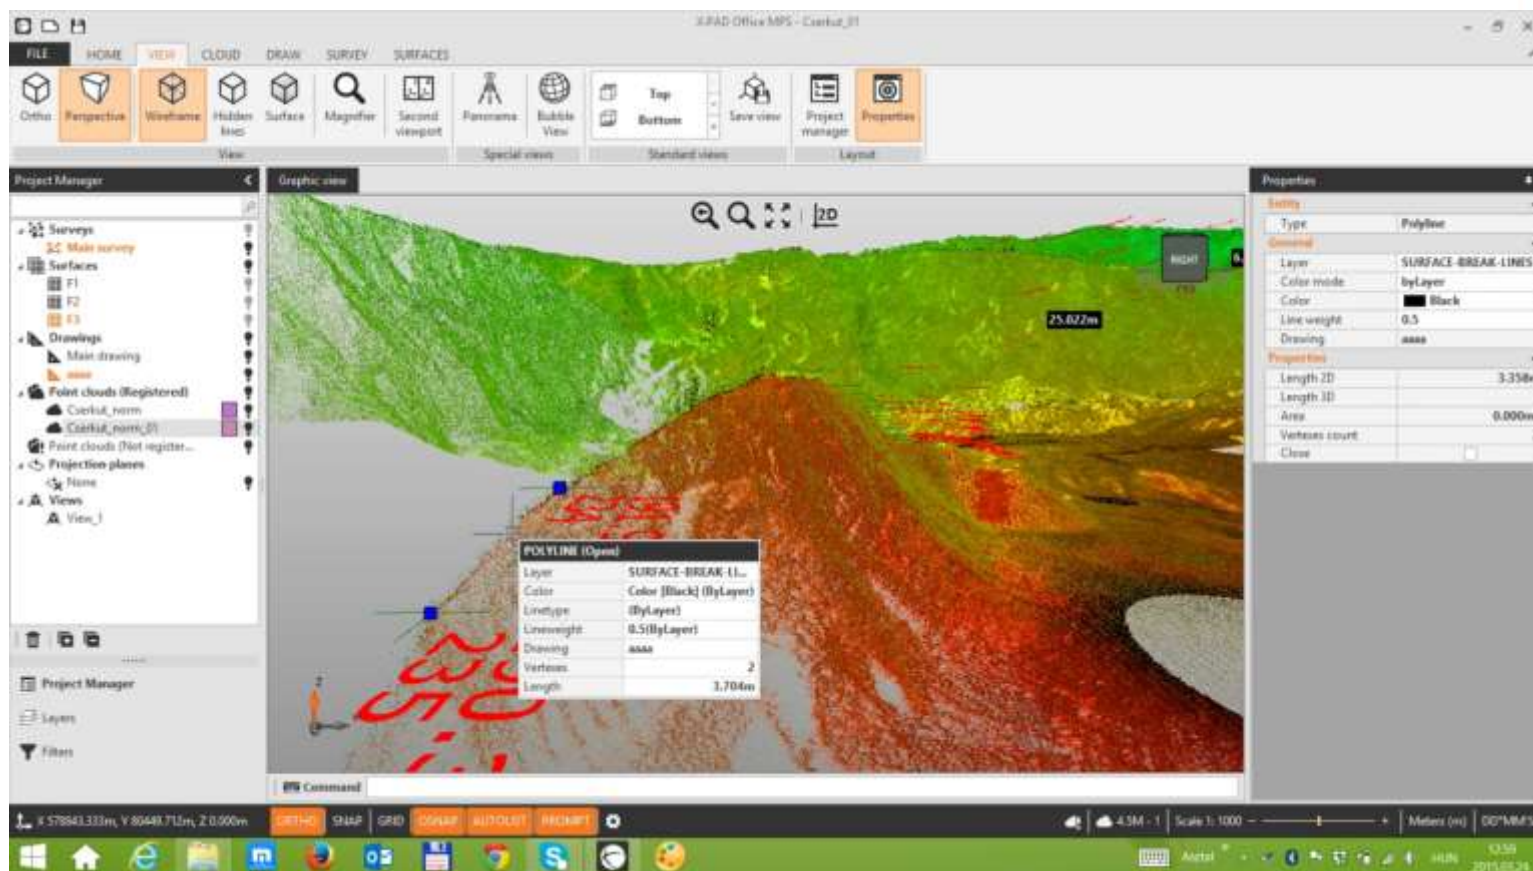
X-PAD Office MPS - Cserkut_01

FILE HOME VIEW CLOUD DRAW SURVEY SURFACES

Ortho Perspective Wireframe Hidden lines Surface Magnifier Second viewport Panorama Bubble View Top Bottom Save view Project manager Properties

View Special views Standard views Layout

Project Manager

Surveys
Main survey
Surfaces
F1
F2
F3
Drawings
Main drawing
aaaa
Point clouds (Registered)
Cserkut_norm
Cserkut_norm_01
Point clouds (Not register...
Projection planes
None
Views
View_1

Project Manager
Layers
Filters

Graphic view

2D

RIGHT

25.022m

POLYLINE (Open)

| Layer | SURFACE-BREAK-LI... |
|---|---|
| Color | Color [Black] (ByLayer) |
| Linetype | (ByLayer) |
| Lineweight | 0.5(ByLayer) |
| Drawing | aaaa |
| Vertexes | 2 |
| Length | 3.704m |

Command

Properties

Entity

| Type | Polyline |
|---|---|

General

| Layer | SURFACE-BREAK-LINES |
|---|---|
| Color mode | byLayer |
| Color | Black |
| Line weight | 0.5 |
| Drawing | aaaa |

Properties

| Length 2D | 3.358 |
|---|---|
| Length 3D | |
| Area | 0.000 |
| Vertexes count | |
| Close | |

X 578843.333m, Y 80448.712m, Z 0.000m ORTHO SNAP GRID OSNAP AUTOLIST PROMPT 4.5M - 1 Scale 1: 1000 Meters (m) DD°MM'S

HUN 12:59 2015.03.26